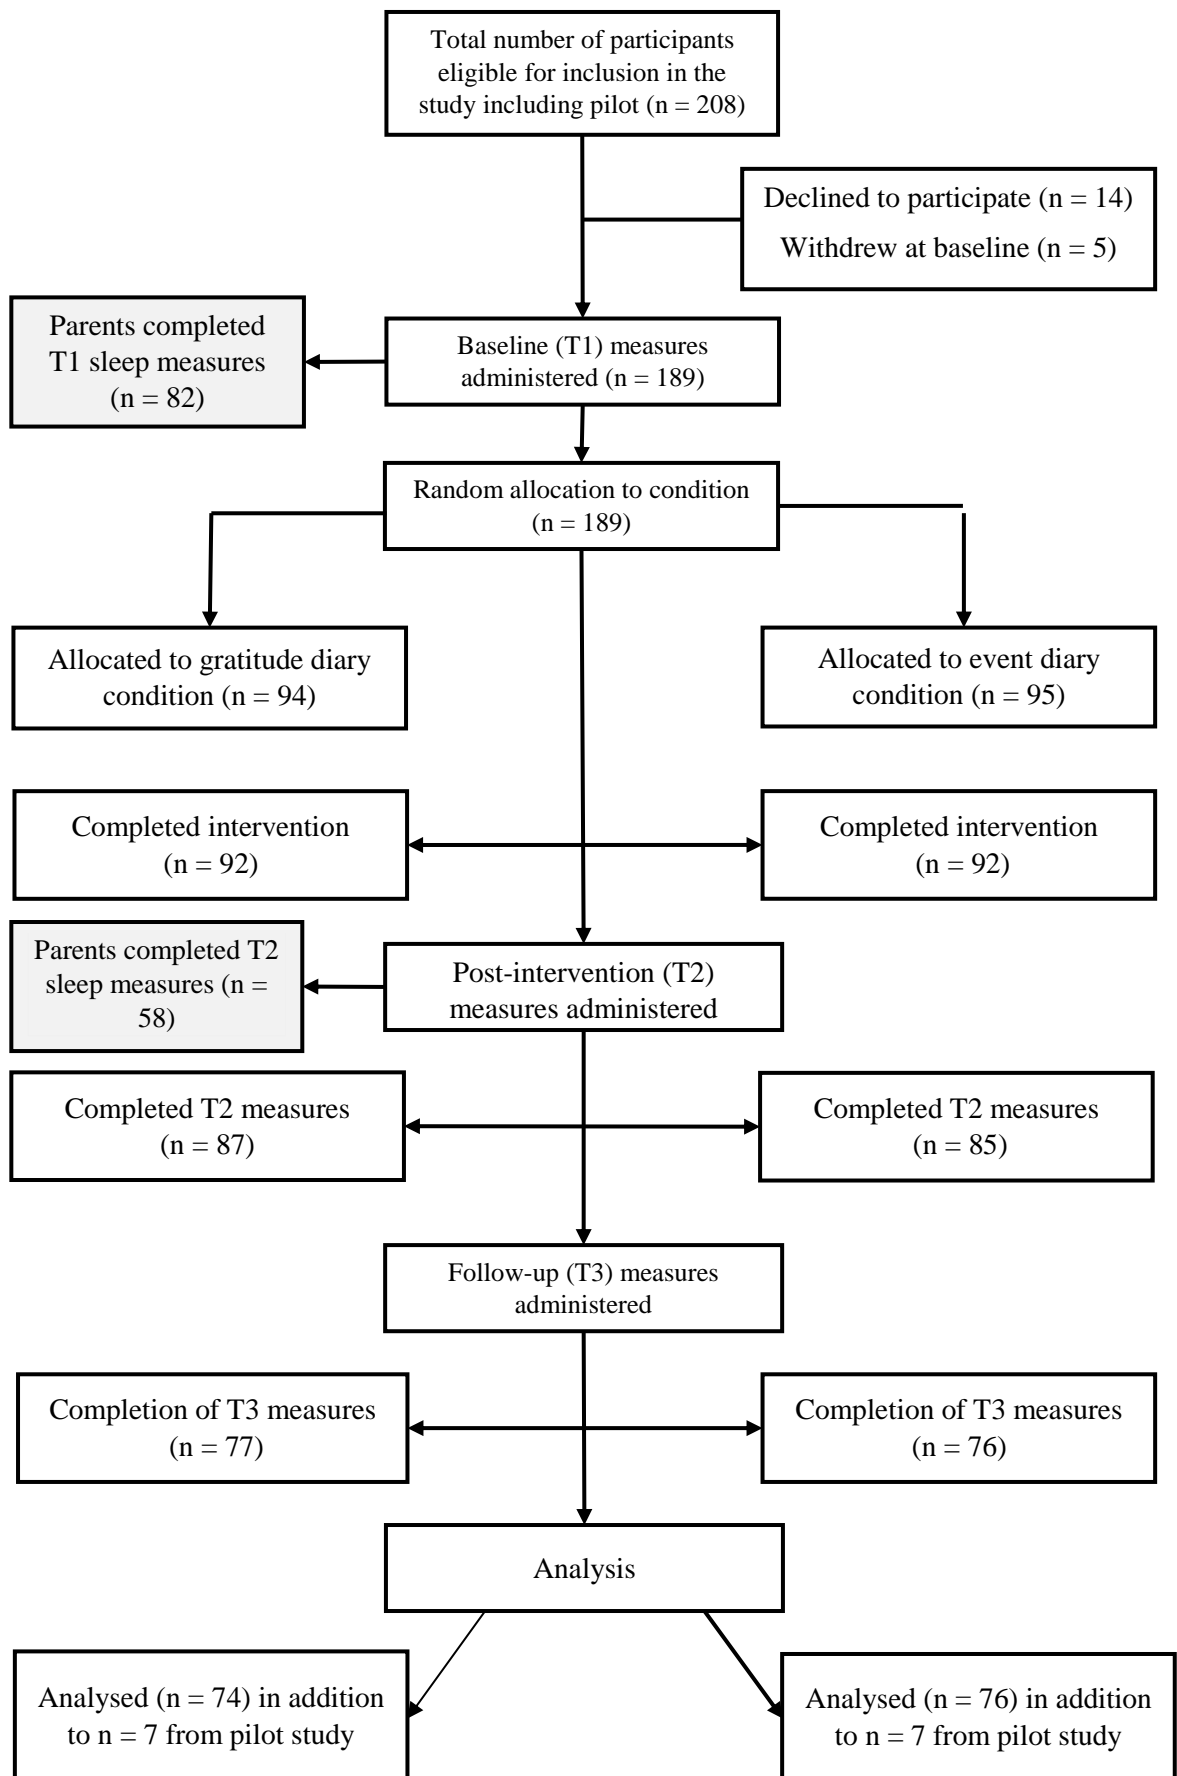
Total number of participants eligible for inclusion in the study including pilot (n = 208)

Declined to participate (n = 14)

Withdrew at baseline (n = 5)

Parents completed T1 sleep measures (n = 82)

Baseline (T1) measures administered (n = 189)

Random allocation to condition (n = 189)

Allocated to gratitude diary condition (n = 94)

Allocated to event diary condition (n = 95)

Completed intervention (n = 92)

Completed intervention (n = 92)

Parents completed T2 sleep measures (n = 58)

Post-intervention (T2) measures administered

Completed T2 measures (n = 87)

Completed T2 measures (n = 85)

Follow-up (T3) measures administered

Completion of T3 measures (n = 77)

Completion of T3 measures (n = 76)

Analysis

Analysed (n = 74) in addition to n = 7 from pilot study

Analysed (n = 76) in addition to n = 7 from pilot study